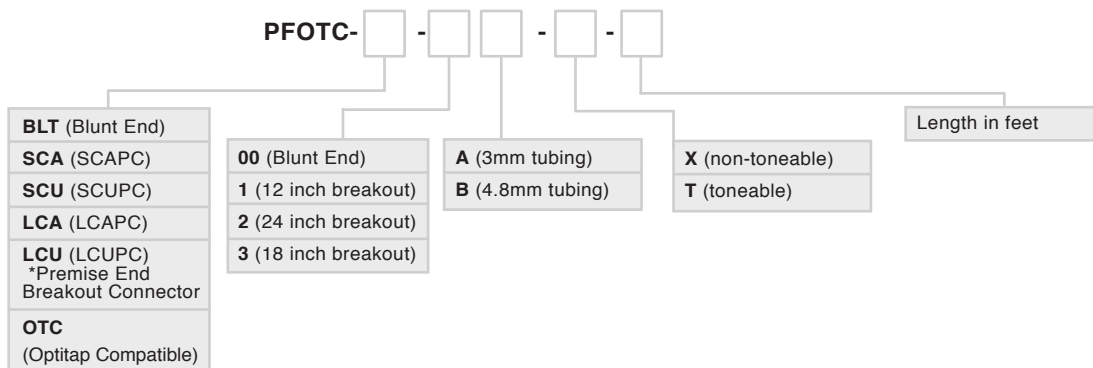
PFOTC- [ ] - [ ] [ ] - [ ] - [ ]

BLT (Blunt End)
SCA (SCAPC)
SCU (SCUPC)
LCA (LCAPC)
LCU (LCUPC) *Premise End Breakout Connector
OTC (Optitap Compatible)

00 (Blunt End)
1 (12 inch breakout)
2 (24 inch breakout)
3 (18 inch breakout)

A (3mm tubing)
B (4.8mm tubing)

X (non-toneable)
T (toneable)

Length in feet